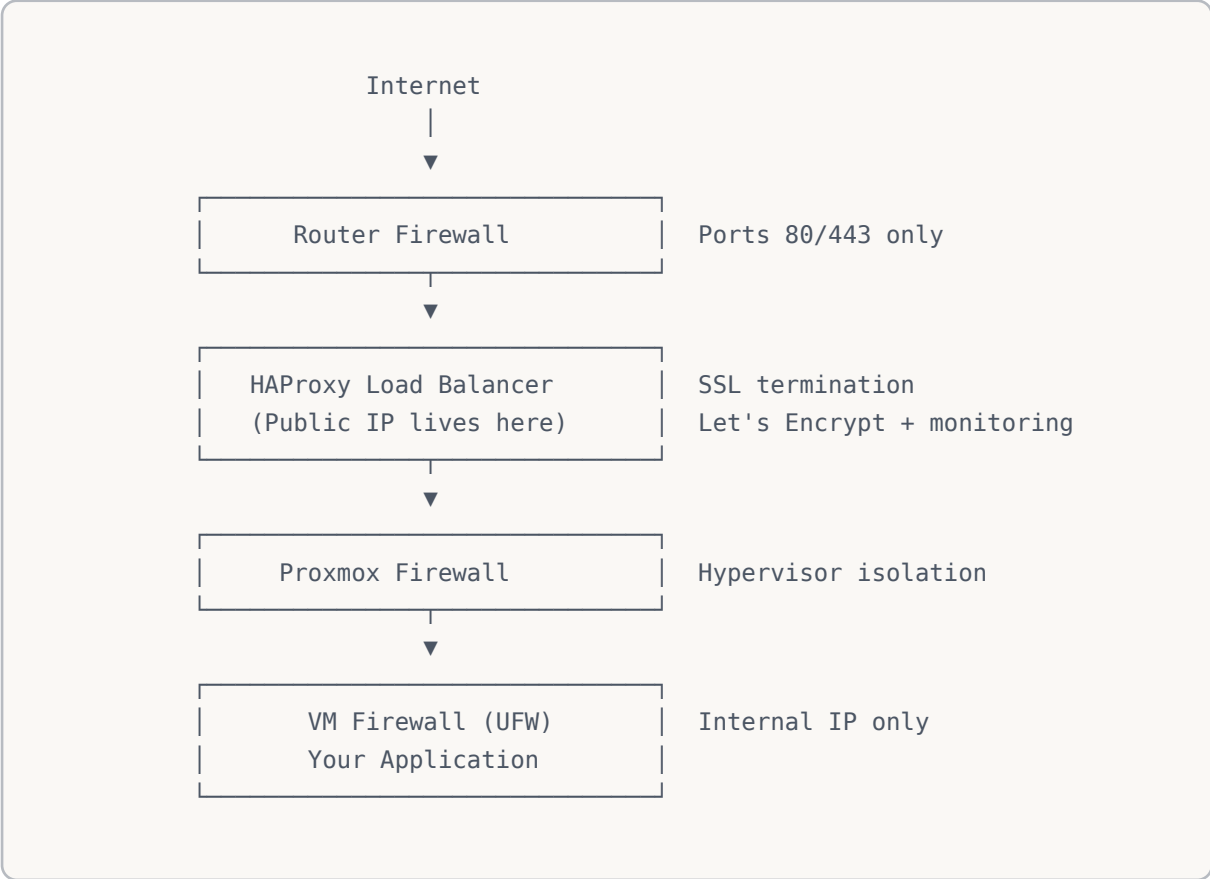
Internet

Router Firewall

Ports 80/443 only

HAProxy Load Balancer
(Public IP lives here)

SSL termination
Let's Encrypt + monitoring

Proxmox Firewall

Hypervisor isolation

VM Firewall (UFW)
Your Application

Internal IP only